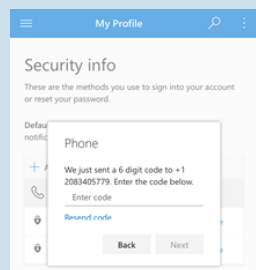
My Profile

Security info

These are the methods you use to sign into your account or reset your password.

Defau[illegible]
notific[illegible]

+ A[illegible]

Phone

We just sent a 6 digit code to +1 2083405779. Enter the code below.

Enter code

Resend code

Back

Next